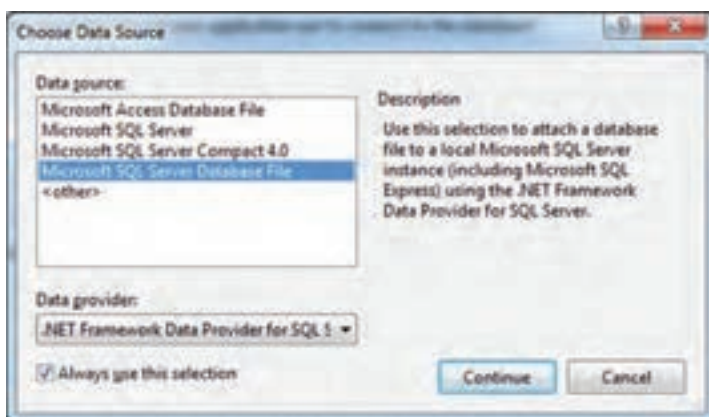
Choose Data Source

Data source:

Microsoft Access Database File
Microsoft SQL Server
Microsoft SQL Server Compact 4.0
Microsoft SQL Server Database File
<other>

Description

Use this selection to attach a database file to a local Microsoft SQL Server instance (including Microsoft SQL Express) using the .NET Framework Data Provider for SQL Server.

Data provider:

.NET Framework Data Provider for SQL S

Always use this selection

Continue

Cancel